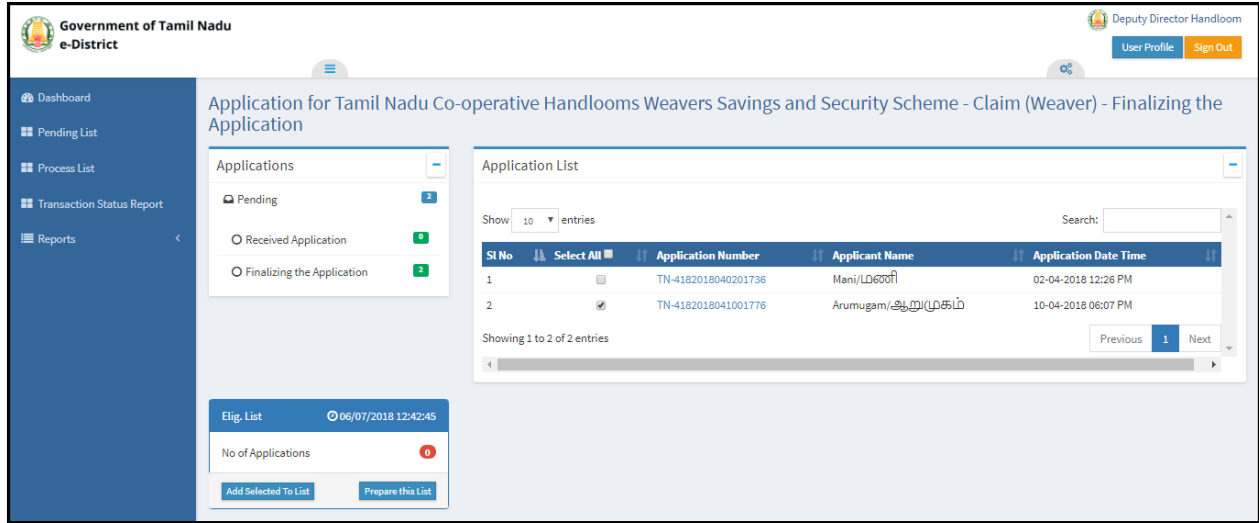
Government of Tamil Nadu
e-District

Deputy Director Handloom
User Profile
Sign Out

Dashboard
Pending List
Process List
Transaction Status Report
Reports

Application for Tamil Nadu Co-operative Handlooms Weavers Savings and Security Scheme - Claim (Weaver) - Finalizing the Application

Applications
Pending 2
Received Application 0
Finalizing the Application 2

Application List
Show 10 entries
Search:

| Sl No | Select All | Application Number | Applicant Name | Application Date Time |
|---|---|---|---|---|
| 1 | | TN-4182018040201736 | Mani/மணி | 02-04-2018 12:26 PM |
| 2 | | TN-4182018041001776 | Arumugam/ஆறுமுகம் | 10-04-2018 06:07 PM |

Showing 1 to 2 of 2 entries
Previous 1 Next

Elig. List 06/07/2018 12:42:45
No of Applications 0
Add Selected To List
Prepare this List